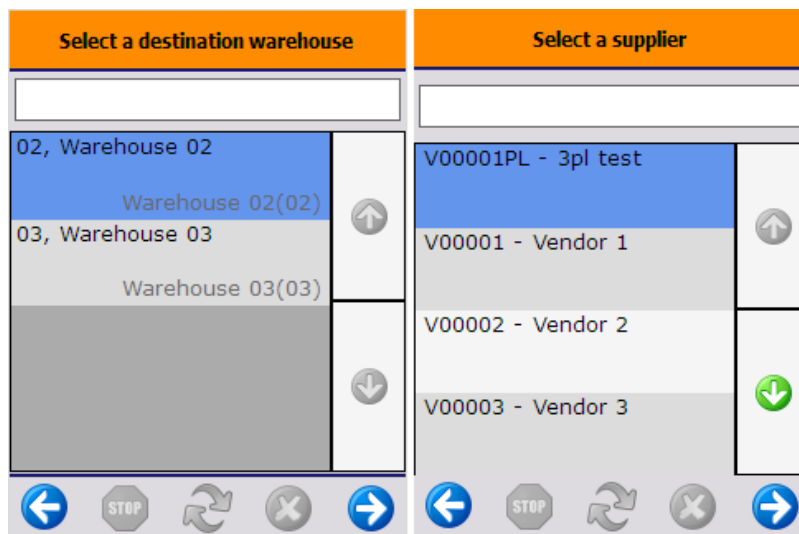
Select a destination warehouse

02, Warehouse 02

Warehouse 02(02)

03, Warehouse 03

Warehouse 03(03)

STOP

Select a supplier

V00001PL - 3pl test

V00001 - Vendor 1

V00002 - Vendor 2

V00003 - Vendor 3

STOP